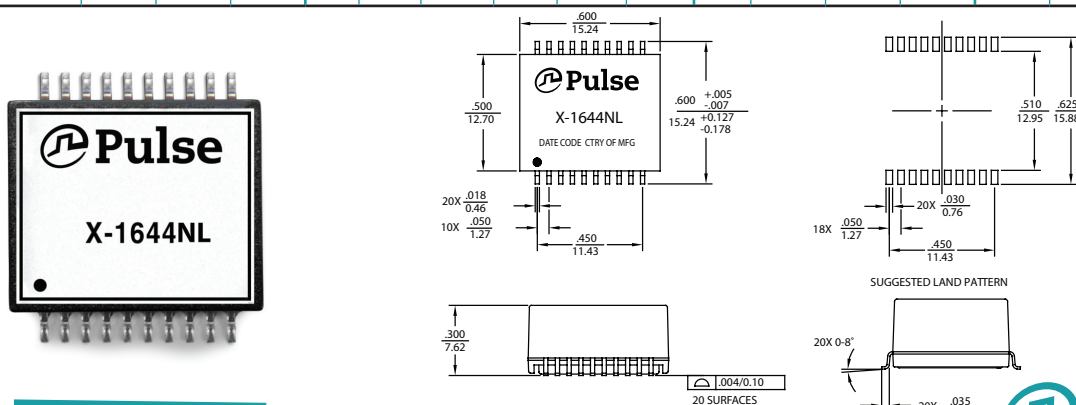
Pulse

X-1644NL

.600
15.24

Pulse

X-1644NL

DATE CODE CTRY OF MFG

.500
12.70

.600 $\begin{matrix}+.005\\-.007\end{matrix}$
15.24 $\begin{matrix}+0.127\\-0.178\end{matrix}$

20X $\frac{.018}{0.46}$

10X $\frac{.050}{1.27}$

$\frac{.450}{11.43}$

$\frac{.510}{12.95}$

$\frac{.625}{15.88}$

20X $\frac{.030}{0.76}$

18X $\frac{.050}{1.27}$

$\frac{.450}{11.43}$

SUGGESTED LAND PATTERN

$\frac{.300}{7.62}$

.004/0.10

20 SURFACES

20X 0-8°

20X .035